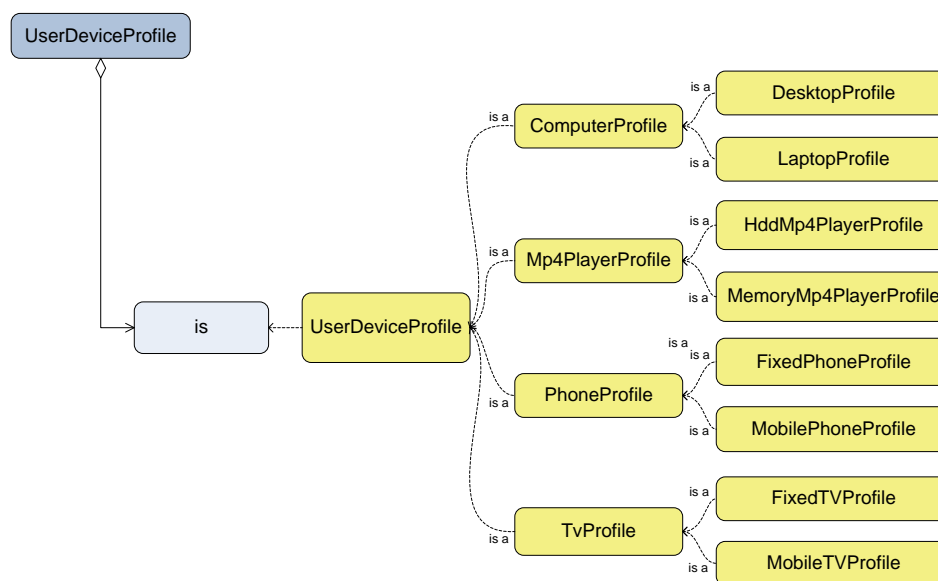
UserDeviceProfile

is

UserDeviceProfile

is a
ComputerProfile

is a
DesktopProfile

is a
LaptopProfile

is a
Mp4PlayerProfile

is a
HddMp4PlayerProfile

is a
MemoryMp4PlayerProfile

is a
PhoneProfile

is a
is a
FixedPhoneProfile

is a
MobilePhoneProfile

is a
TvProfile

is a
FixedTVProfile

is a
MobileTVProfile